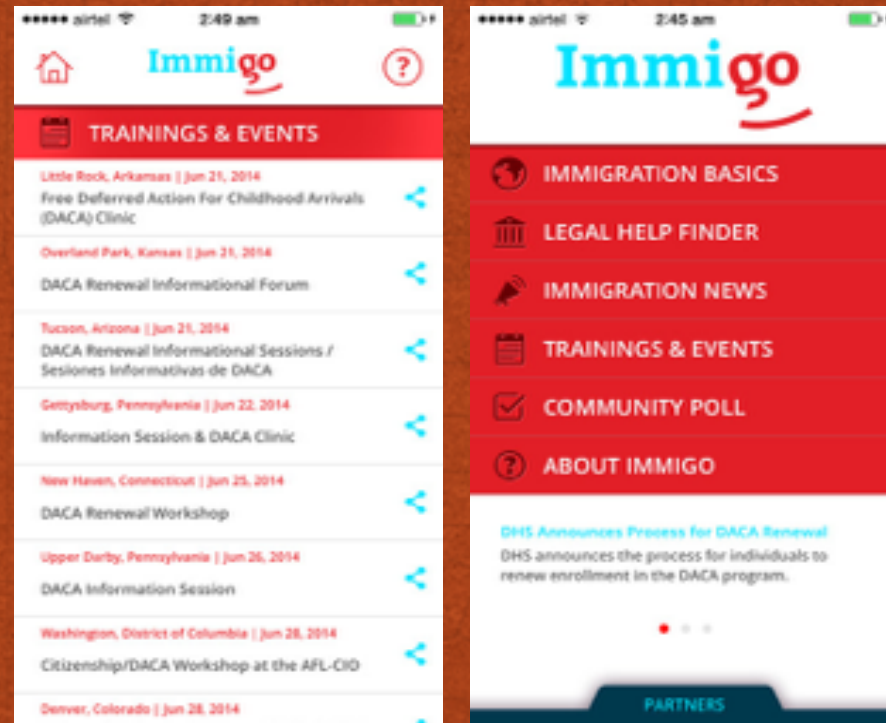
●●●●● airtel 2:49 am

Immigo

?

TRAININGS & EVENTS

Little Rock, Arkansas | Jun 21, 2014
Free Deferred Action For Childhood Arrivals (DACA) Clinic

Overland Park, Kansas | Jun 21, 2014
DACA Renewal Informational Forum

Tucson, Arizona | Jun 21, 2014
DACA Renewal Informational Sessions / Sesiones Informativas de DACA

Gettysburg, Pennsylvania | Jun 22, 2014
Information Session & DACA Clinic

New Haven, Connecticut | Jun 25, 2014
DACA Renewal Workshop

Upper Darby, Pennsylvania | Jun 26, 2014
DACA Information Session

Washington, District of Columbia | Jun 28, 2014
Citizenship/DACA Workshop at the AFL-CIO

Denver, Colorado | Jun 28, 2014

●●●●● airtel 2:45 am

Immigo

IMMIGRATION BASICS

LEGAL HELP FINDER

IMMIGRATION NEWS

TRAININGS & EVENTS

COMMUNITY POLL

ABOUT IMMIGO

DHS Announces Process for DACA Renewal
DHS announces the process for individuals to renew enrollment in the DACA program.

PARTNERS